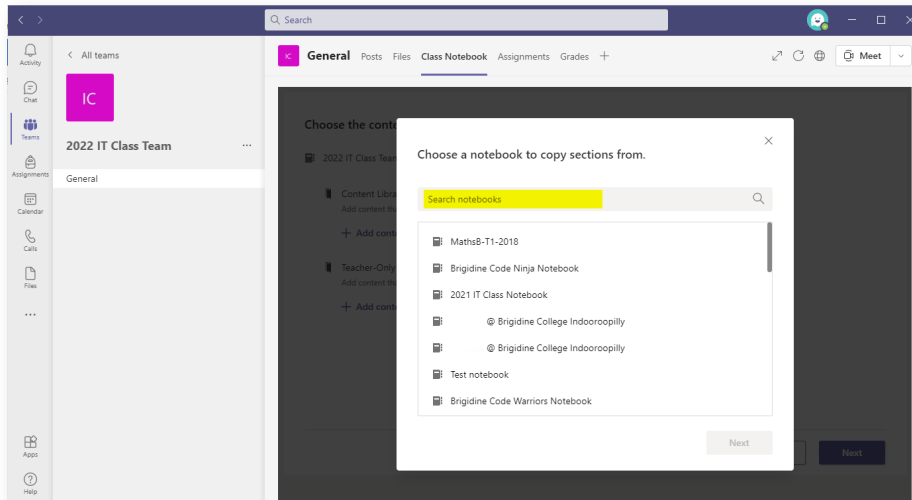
Search

Activity
Chat
Teams
Assignments
Calendar
Calls
Files
...
Apps
Help

< All teams

IC

2022 IT Class Team ...

General

IC General Posts Files Class Notebook Assignments Grades +

Meet

Choose the cont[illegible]

2022 IT Class Tea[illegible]

Content Libra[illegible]
Add content th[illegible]
+ Add cont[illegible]

Teacher-Only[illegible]
Add content th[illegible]
+ Add cont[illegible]

Next

Choose a notebook to copy sections from.

Search notebooks

MathsB-T1-2018
Brigidine Code Ninja Notebook
2021 IT Class Notebook
@ Brigidine College Indooroopilly
@ Brigidine College Indooroopilly
Test notebook
Brigidine Code Warriors Notebook

Next